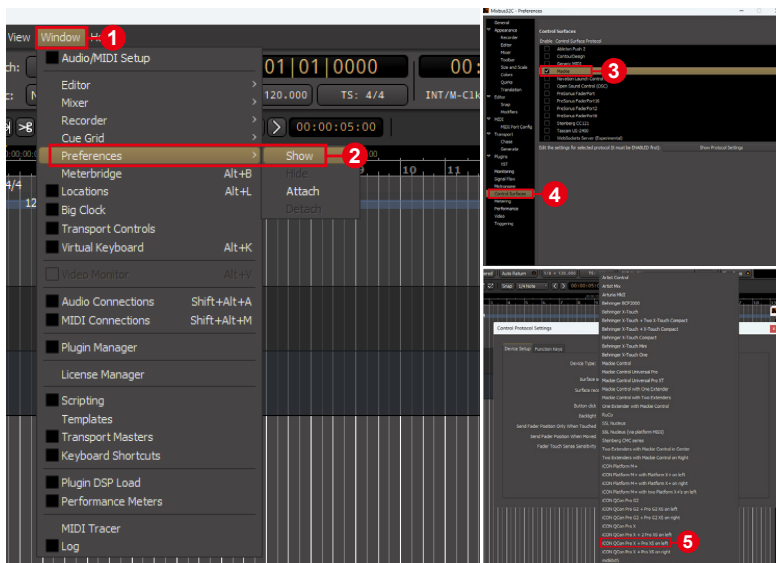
View Window H 1

Audio/MIDI Setup
Editor
Mixer
Recorder
Cue Grid
Preferences 2
Meterbridge Alt+B
Locations Alt+L
Big Clock
Transport Controls
Virtual Keyboard Alt+K
Video Monitor Alt+V
Audio Connections Shift+Alt+A
MIDI Connections Shift+Alt+M
Plugin Manager
License Manager
Scripting
Templates
Transport Masters
Keyboard Shortcuts
Plugin DSP Load
Performance Meters
MIDI Tracer
Log

Show
Hide
Attach
Detach

01|01|0000
120.000 TS: 4/4 INT/M-C1k
00:00:05:00

Mixbus32C - Preferences
General
Appearance
Recorder
Editor
Mixer
Toolbar
Size and Scale
Colors
Quirks
Translation
Editor
Snap
Modifiers
MIDI
MIDI Port Config
Transport
Chase
Generate
Plugins
VST
Monitoring
Signal Flow
Metronome
Control Surfaces 4
Metering
Performance
Video
Triggering

Control Surfaces
Enable Control Surface Protocol
Ableton Push 2
ContourDesign
Generic MIDI
Mackie 3
Novation Launch Control
Open Sound Control (OSC)
PreSonus FaderPort
PreSonus FaderPort16
PreSonus FaderPort2
PreSonus FaderPort8
Steinberg CC121
Tascam US-2400
WebSockets Server (Experimental)
Edit the settings for selected protocol (it must be ENABLED first): Show Protocol Settings

Control Protocol Settings
Device Setup Function Keys
Device Type
Surface
Surface
Button click
Backlight
Send Fader Position Only When Touched
Send Fader Position When Moved
Fader Touch Sense Sensitivity

Artist Control
Artist Mix
Arturia MK3
Behringer BCF2000
Behringer X-Touch
Behringer X-Touch + Two X-Touch Compact
Behringer X-Touch + X-Touch Compact
Behringer X-Touch Compact
Behringer X-Touch Mini
Behringer X-Touch One
Mackie Control
Mackie Control Universal Pro
Mackie Control Universal Pro XT
Mackie Control with One Extender
Mackie Control with Two Extenders
One Extender with Mackie Control
PioCo
SSL Nucleus
SSL Nucleus (via platform MIDI)
Steinberg CMC series
Two Extenders with Mackie Control in Center
Two Extenders with Mackie Control on Right
iCON Platform M+
iCON Platform M+ with Platform X+ on left
iCON Platform M+ with Platform X+ on right
iCON Platform M+ with two Platform X+s on left
iCON QCon Pro G2
iCON QCon Pro G2 + Pro G2 XS on left
iCON QCon Pro G2 + Pro G2 XS on right
iCON QCon Pro X
iCON QCon Pro X + 2 Pro XS on left
iCON QCon Pro X + Pro XS on left 5
iCON QCon Pro X + Pro XS on right
rsiMidi